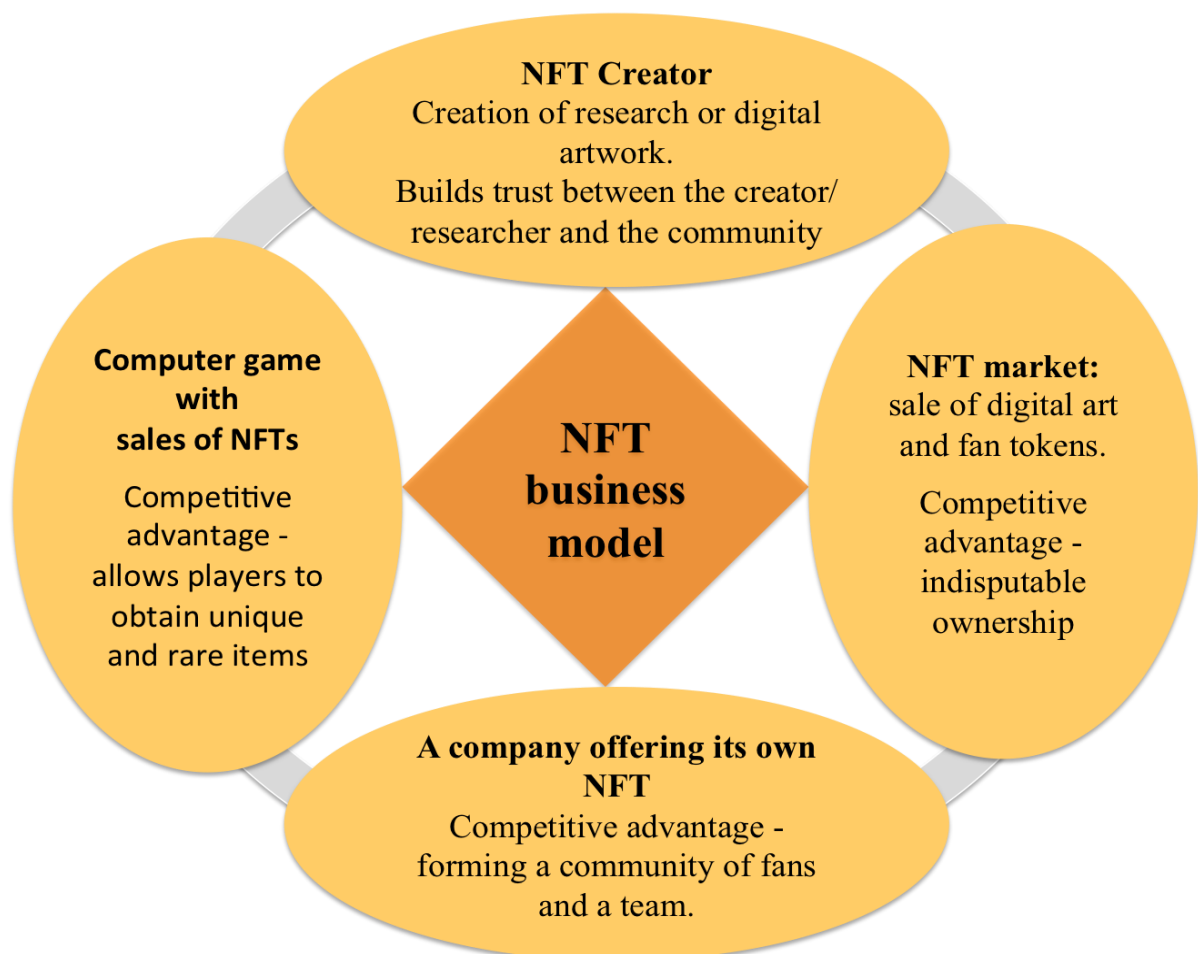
**NFT Creator**
Creation of research or digital artwork.
Builds trust between the creator/ researcher and the community

**Computer game with sales of NFTs**
Competitive advantage - allows players to obtain unique and rare items

**NFT business model**

**NFT market:**
sale of digital art and fan tokens.
Competitive advantage - indisputable ownership

**A company offering its own NFT**
Competitive advantage - forming a community of fans and a team.